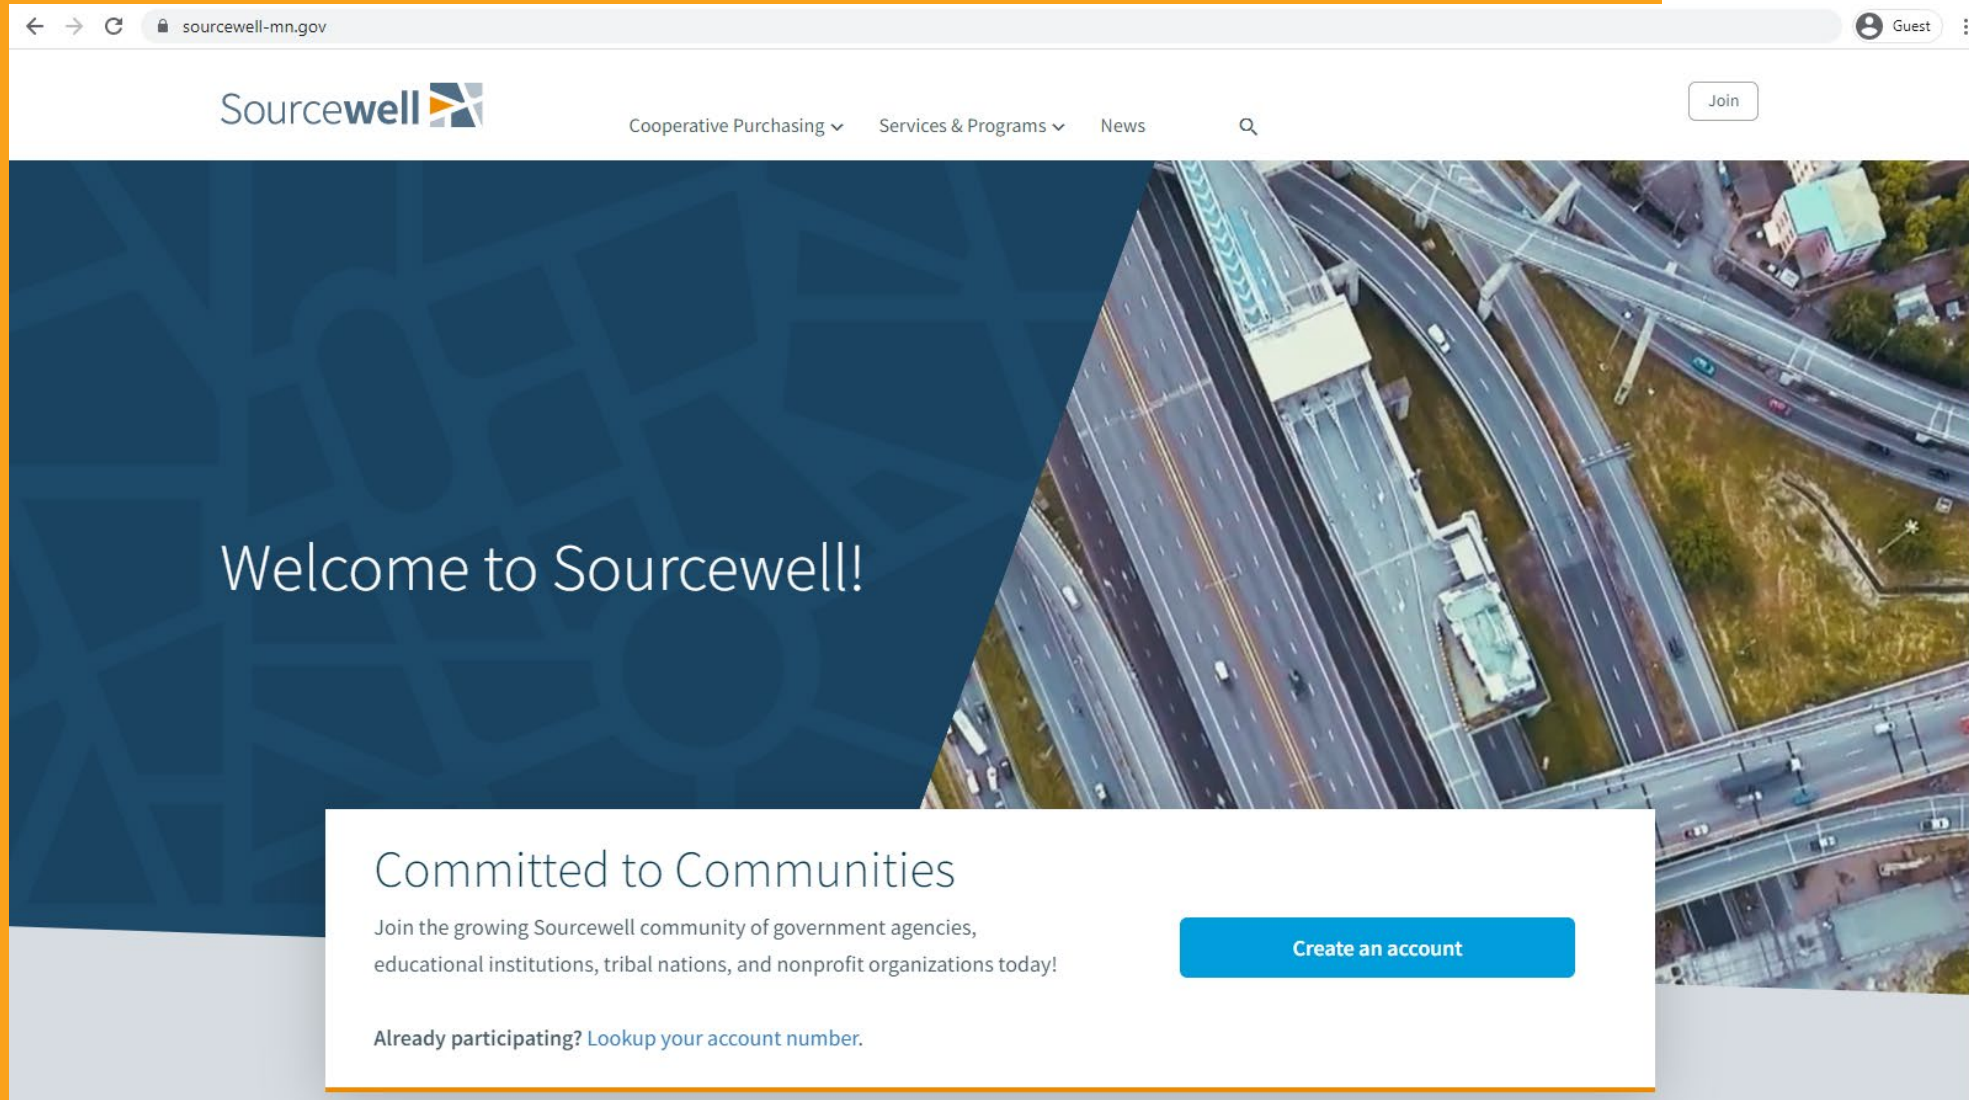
sourcewell-mn.gov

Guest

Sourcewell

Cooperative Purchasing

Services & Programs

News

Join

Welcome to Sourcewell!

Committed to Communities

Join the growing Sourcewell community of government agencies, educational institutions, tribal nations, and nonprofit organizations today!

Create an account

Already participating? Lookup your account number.